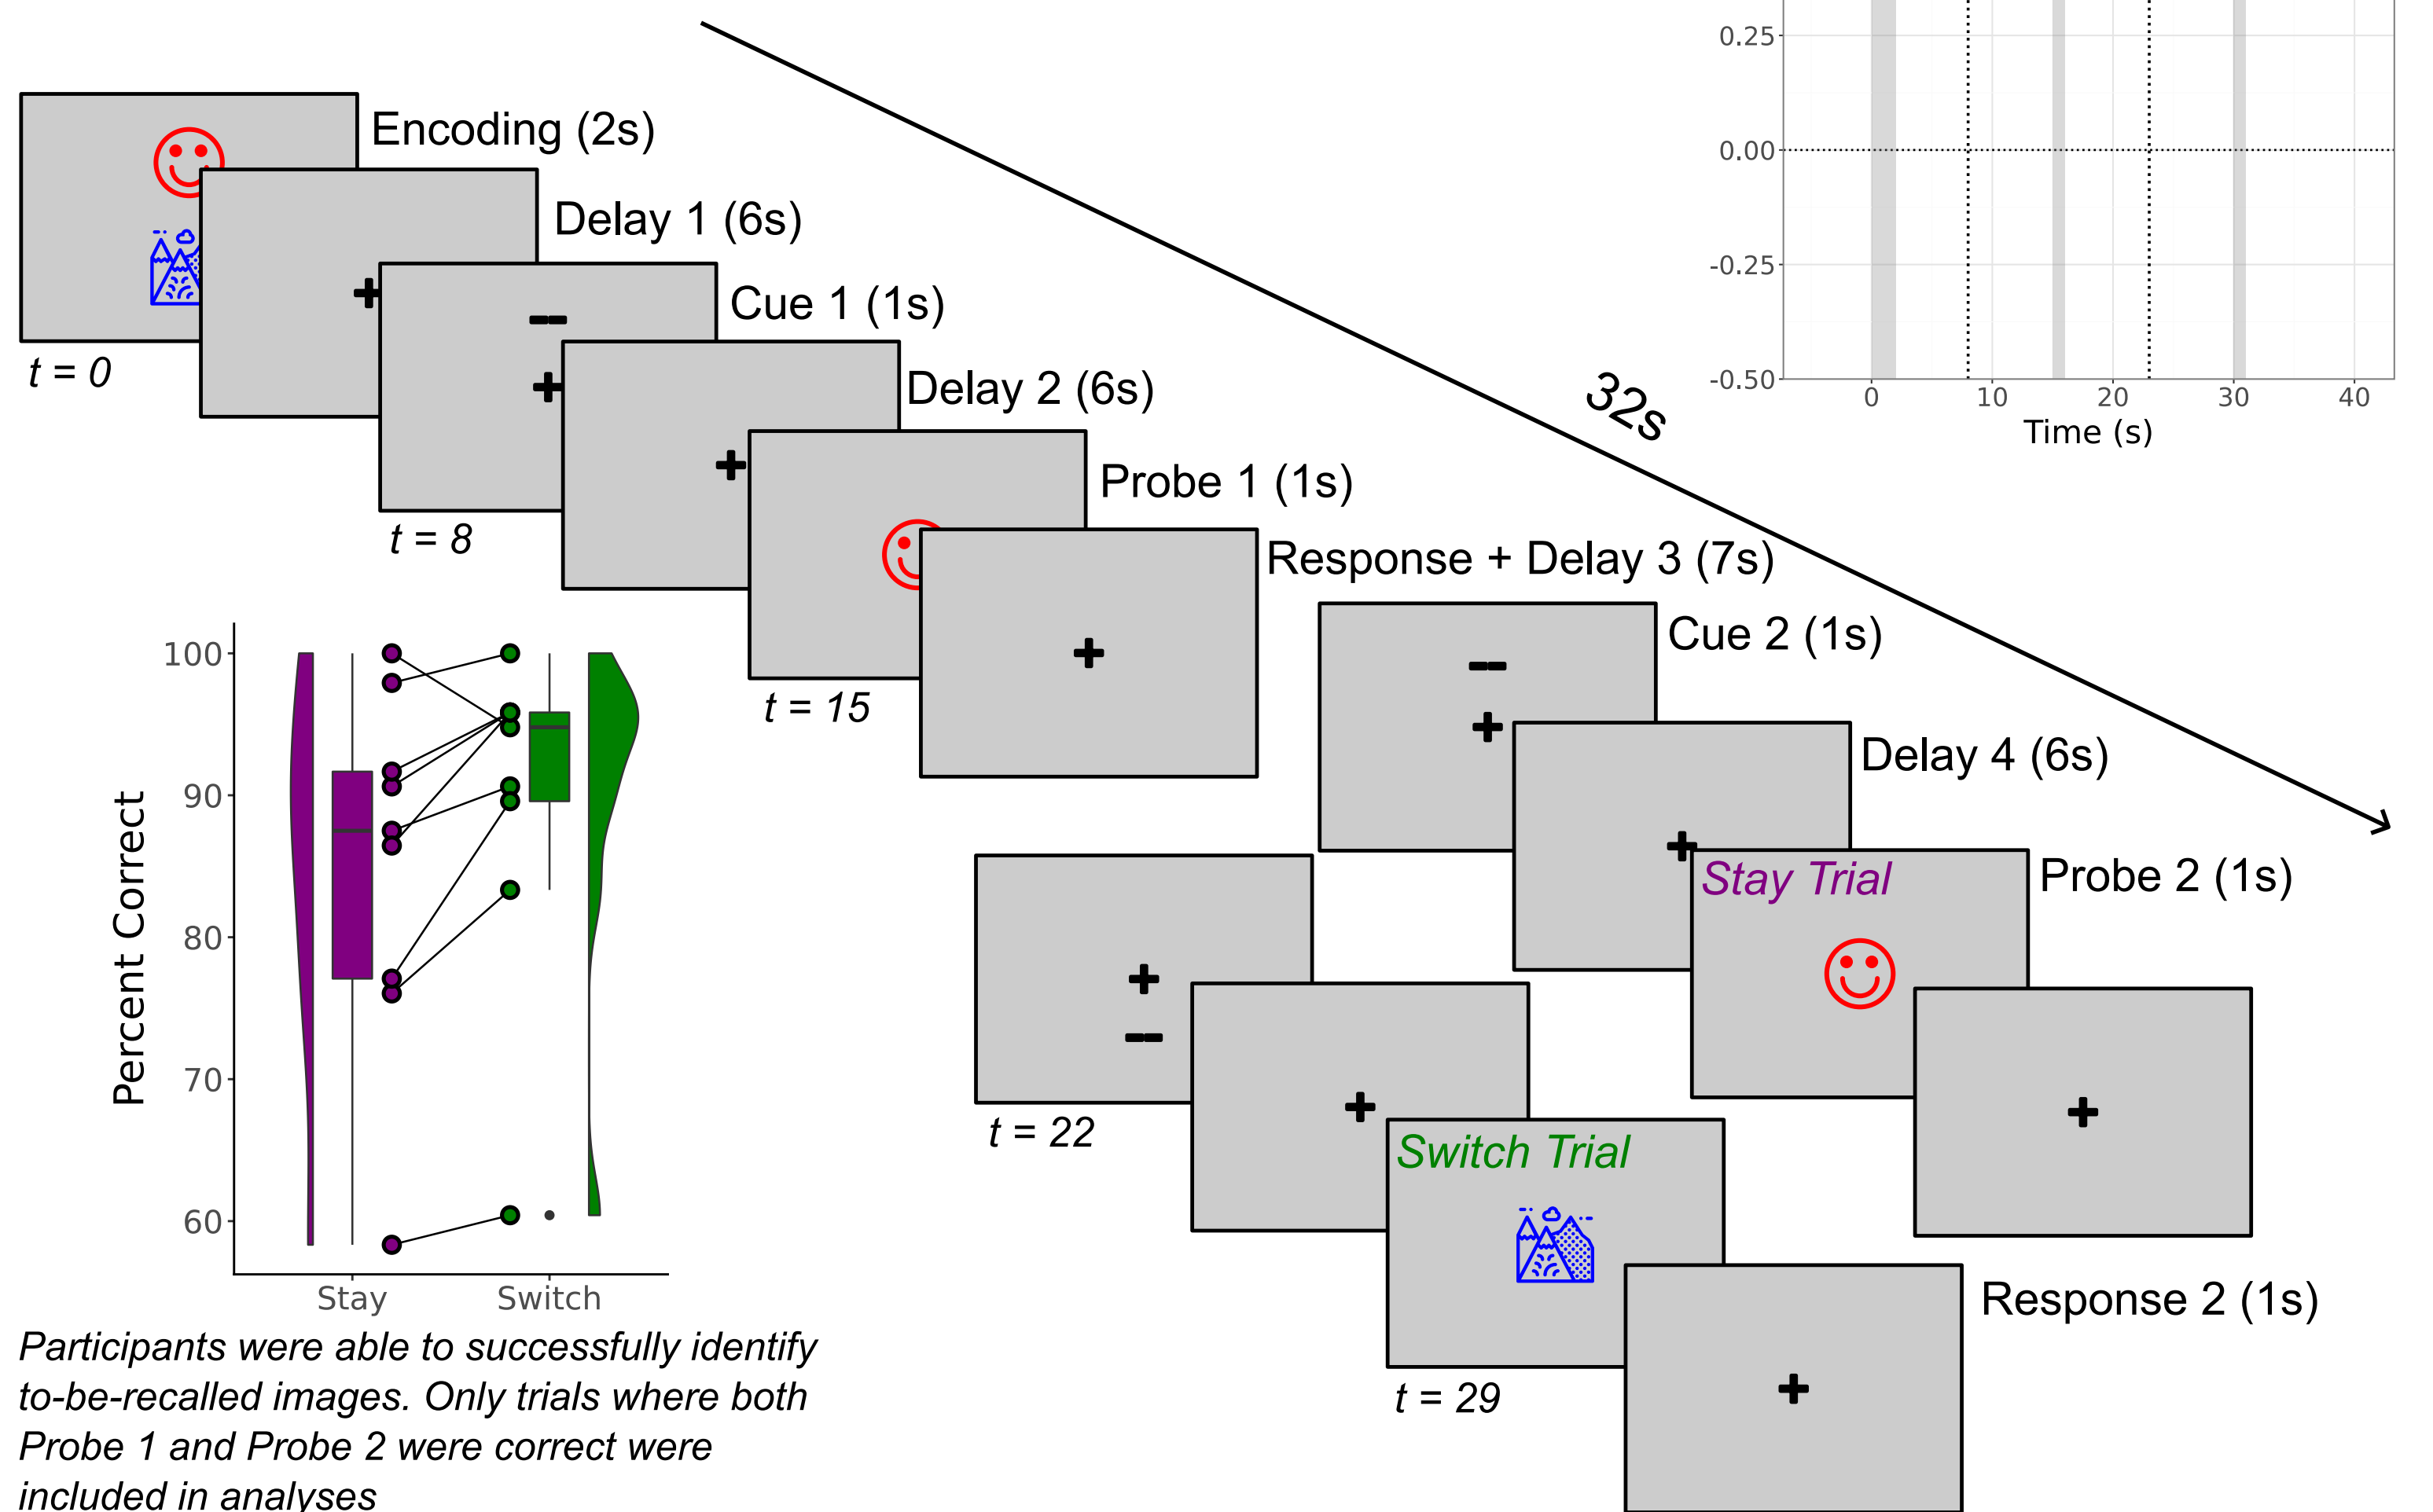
Encoding (2s)

Delay 1 (6s)

Cue 1 (1s)

Delay 2 (6s)

Probe 1 (1s)

Response + Delay 3 (7s)

Cue 2 (1s)

Delay 4 (6s)

Probe 2 (1s)

Response 2 (1s)

t = 0

t = 8

t = 15

t = 22

t = 29

32s

Stay Trial

Switch Trial

0.25
0.00
-0.25
-0.50
0 10 20 30 40
Time (s)

Percent Correct
100
90
80
70
60
Stay
Switch

Participants were able to successfully identify to-be-recalled images. Only trials where both Probe 1 and Probe 2 were correct were included in analyses